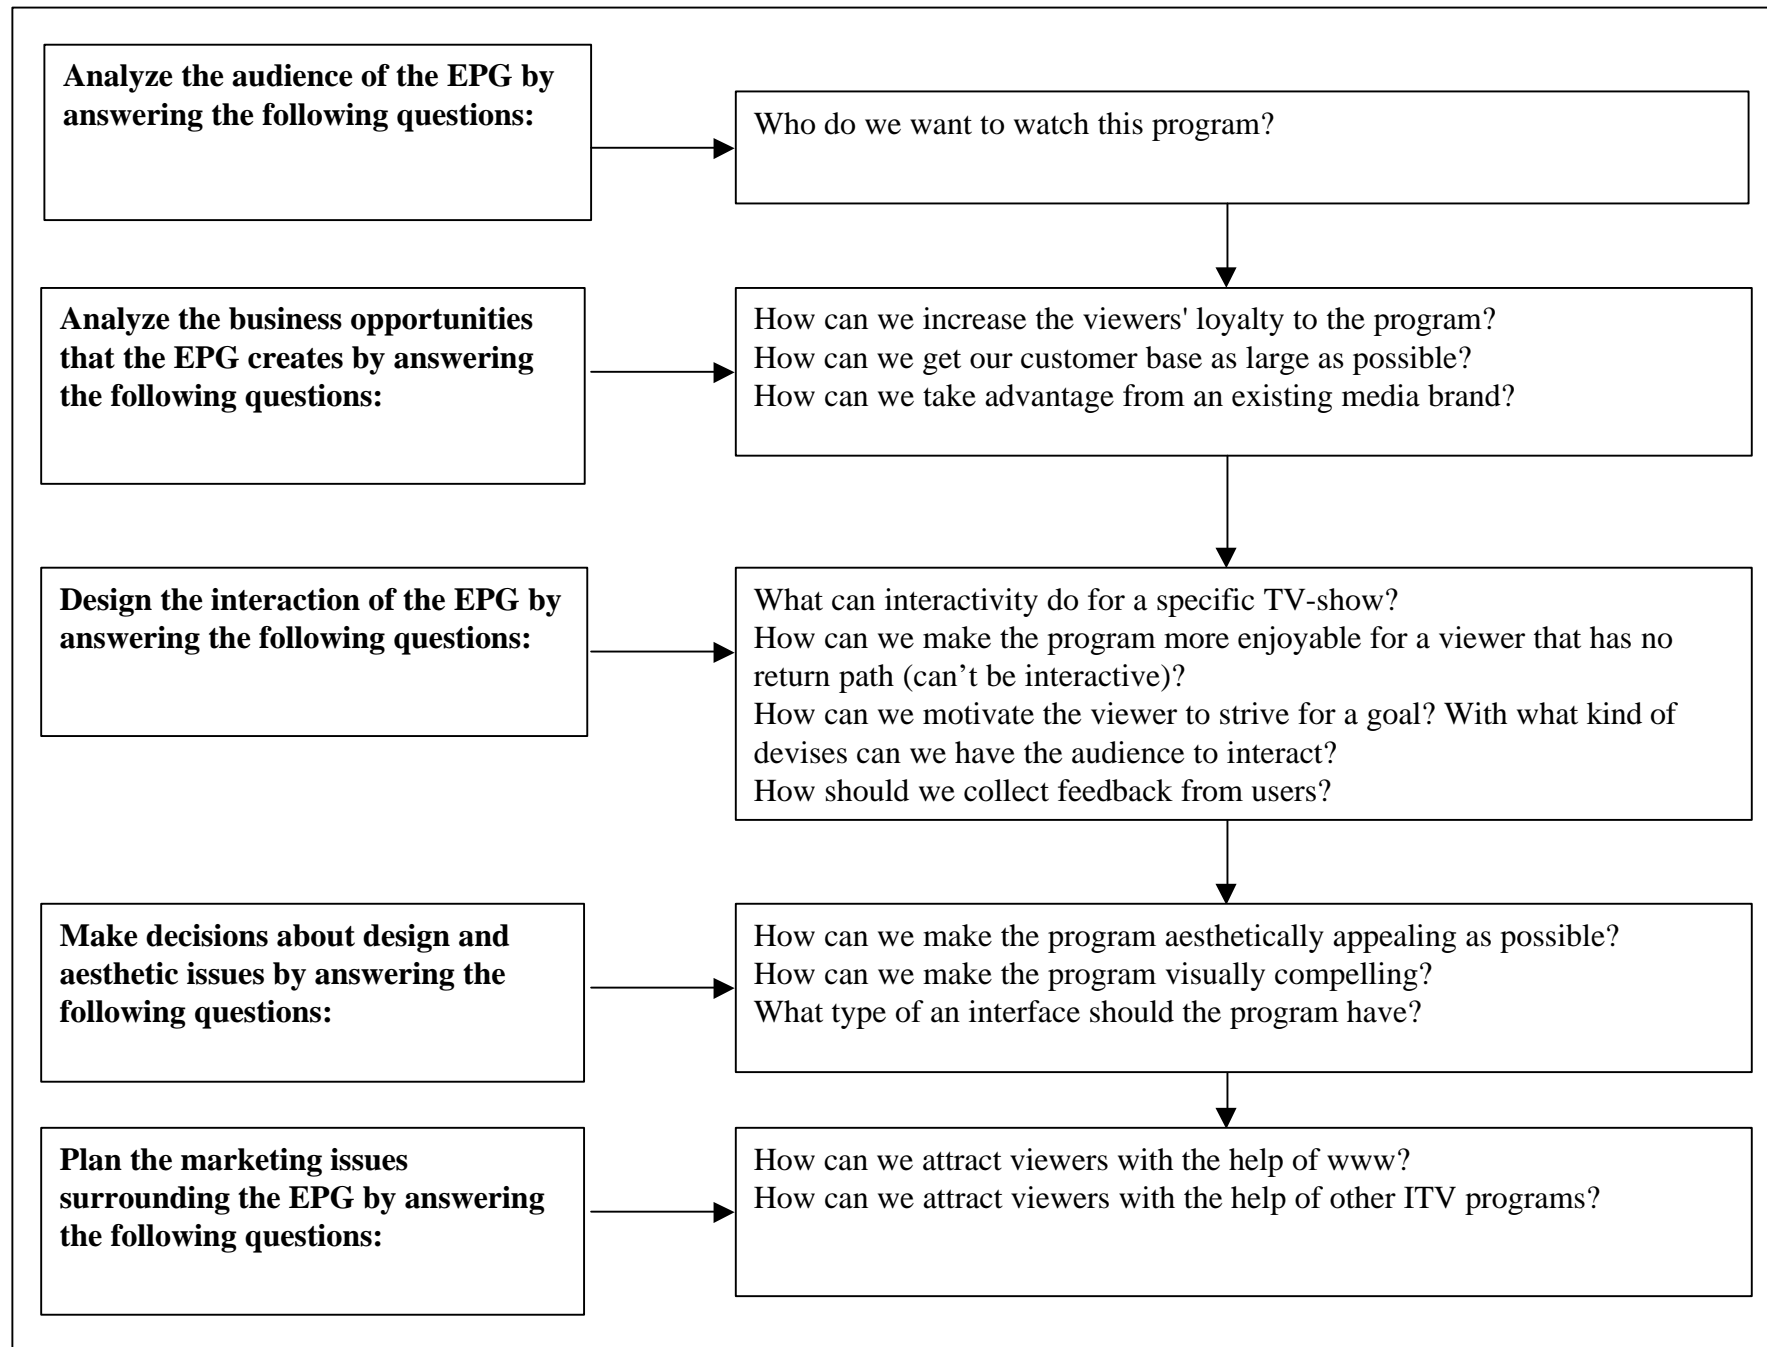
**Analyze the audience of the EPG by answering the following questions:**

Who do we want to watch this program?

**Analyze the business opportunities that the EPG creates by answering the following questions:**

How can we increase the viewers' loyalty to the program?
How can we get our customer base as large as possible?
How can we take advantage from an existing media brand?

**Design the interaction of the EPG by answering the following questions:**

What can interactivity do for a specific TV-show?
How can we make the program more enjoyable for a viewer that has no return path (can’t be interactive)?
How can we motivate the viewer to strive for a goal? With what kind of devises can we have the audience to interact?
How should we collect feedback from users?

**Make decisions about design and aesthetic issues by answering the following questions:**

How can we make the program aesthetically appealing as possible?
How can we make the program visually compelling?
What type of an interface should the program have?

**Plan the marketing issues surrounding the EPG by answering the following questions:**

How can we attract viewers with the help of www?
How can we attract viewers with the help of other ITV programs?